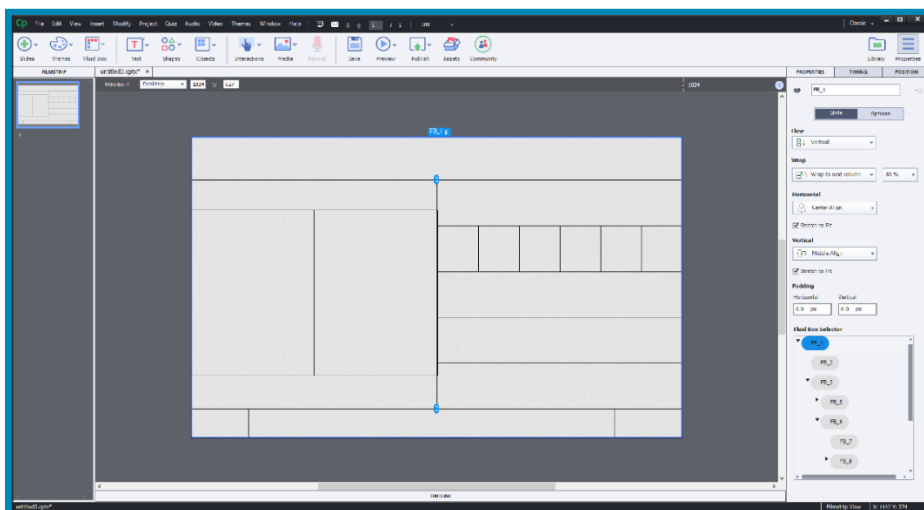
Cp File Edit View Insert Modify Project Quiz Audio Video Themes Window Help 1 / 1 100

Classic

Slides Themes Fluid Box Text Shapes Objects Interactions Media Record Save Preview Publish Assets Community

Library Properties

FILMSTRIP

untitled3.cptx* ×

Preview in Desktop 1024 X 627

1024

FB_1

1

PROPERTIES TIMING POSITION

FB_1

Style Options

Flow

Vertical

Wrap

Wrap to next column 10 %

Horizontal

Center Align

Stretch to Fit

Vertical

Middle Align

Stretch to Fit

Padding

Horizontal Vertical

0.0 px 0.0 px

Fluid Box Selector

FB_1

FB_2

FB_3

FB_5

FB_6

FB_7

FB_8

TIMELINE

untitled3.cptx*

Filmstrip View